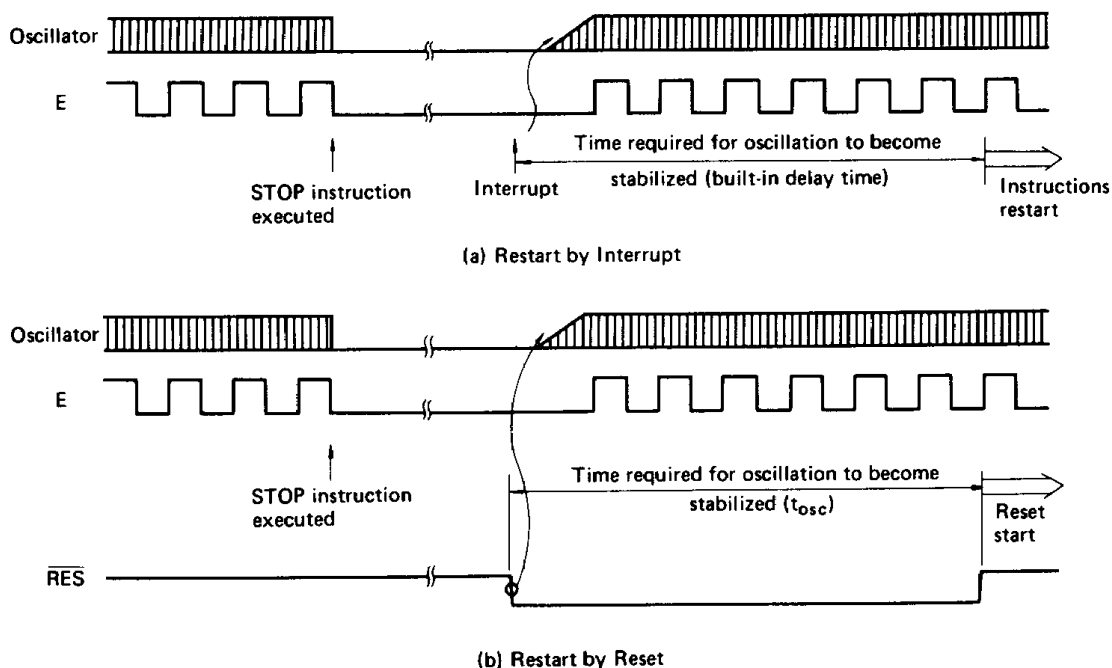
Oscillator

E

STOP instruction executed

Interrupt

Time required for oscillation to become stabilized (built-in delay time)

Instructions restart

(a) Restart by Interrupt

Oscillator

E

STOP instruction executed

Time required for oscillation to become stabilized ($t_{osc}$)

Reset start

$\overline{RES}$

(b) Restart by Reset